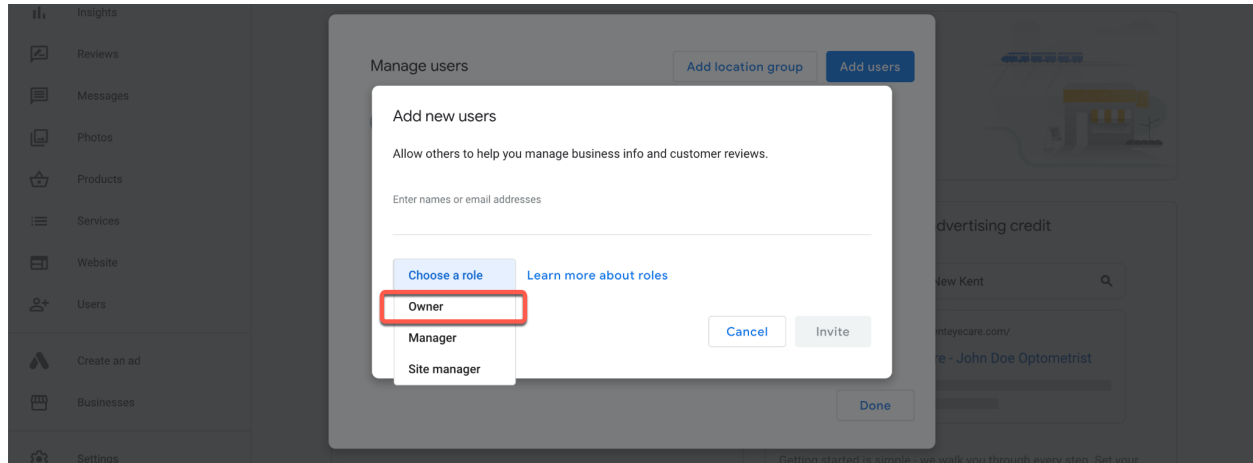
Insights
Reviews
Messages
Photos
Products
Services
Website
Users
Create an ad
Businesses
Settings

Manage users

Add location group

Add users

Add new users

Allow others to help you manage business info and customer reviews.

Enter names or email addresses

Choose a role

Learn more about roles

Owner
Manager
Site manager

Cancel

Invite

Done

dvertising credit

New Kent

nteyecare.com/

re - John Doe Optometrist

Getting started is simple - we walk you through every step. Set your